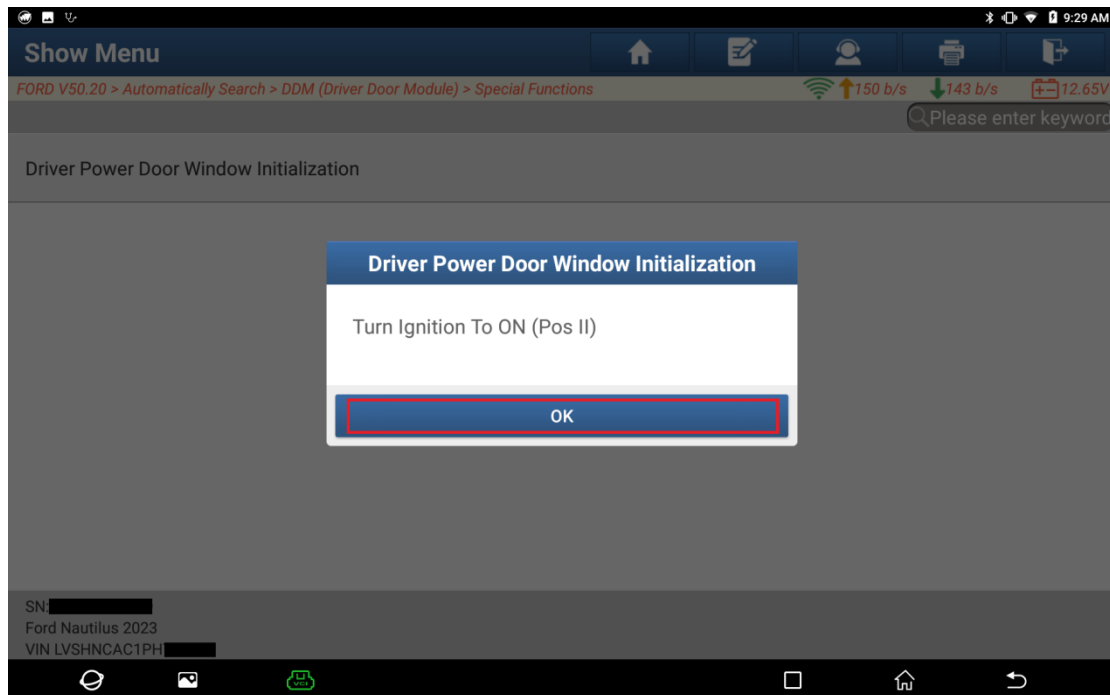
9:29 AM

Show Menu

FORD V50.20 > Automatically Search > DDM (Driver Door Module) > Special Functions

150 b/s 143 b/s 12.65V

Please enter keyword

Driver Power Door Window Initialization

Driver Power Door Window Initialization

Turn Ignition To ON (Pos II)

OK

SN:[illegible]
Ford Nautilus 2023
VIN LVSHNCAC1PH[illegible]

VCI